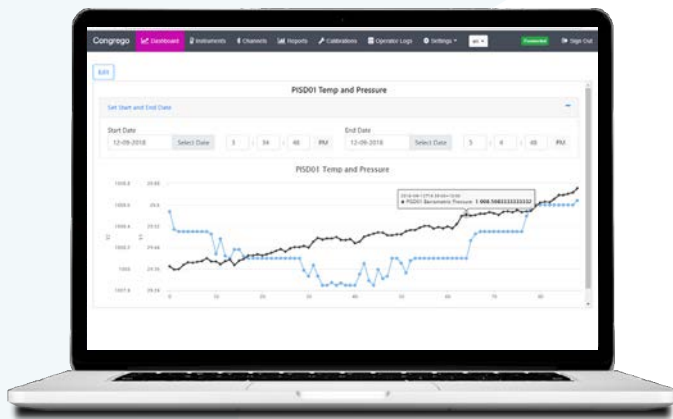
Congrego Dashboard Instruments Channels Reports Calibrations Operator Logs Settings en Connected Sign Out

Edit

PISD01 Temp and Pressure

Set Start and End Date

Start Date
12-09-2018 Select Date 3 : 34 : 48 PM

End Date
12-09-2018 Select Date 5 : 4 : 48 PM

PISD01 Temp and Pressure

1008.8
1008.6
1008.4
1008.2
1008
1007.8

29.68
29.6
29.52
29.44
29.36
29.28

0 10 20 30 40 50 60 70 80

2018-09-12T16:39:00+10:00
● PISD01 Barometric Pressure: 1 008.5983333333332